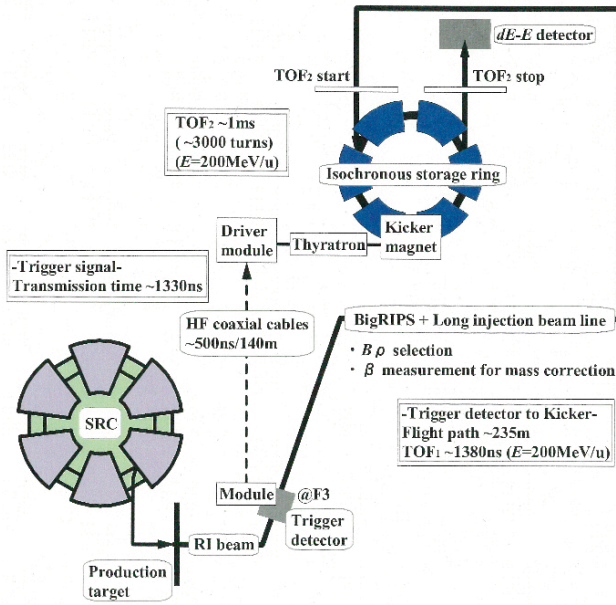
dE-E detector

TOF$_2$ start

TOF$_2$ stop

TOF$_2$ ~1ms (~3000 turns) (E=200MeV/u)

Isochronous storage ring

Driver module

Thyratron

Kicker magnet

-Trigger signal-
Transmission time ~1330ns

HF coaxial cables ~500ns/140m

BigRIPS + Long injection beam line

・$B\rho$ selection
・$\beta$ measurement for mass correction

-Trigger detector to Kicker-
Flight path ~235m
TOF$_1$ ~1380ns (E=200MeV/u)

SRC

Module

@F3

Trigger detector

RI beam

Production target